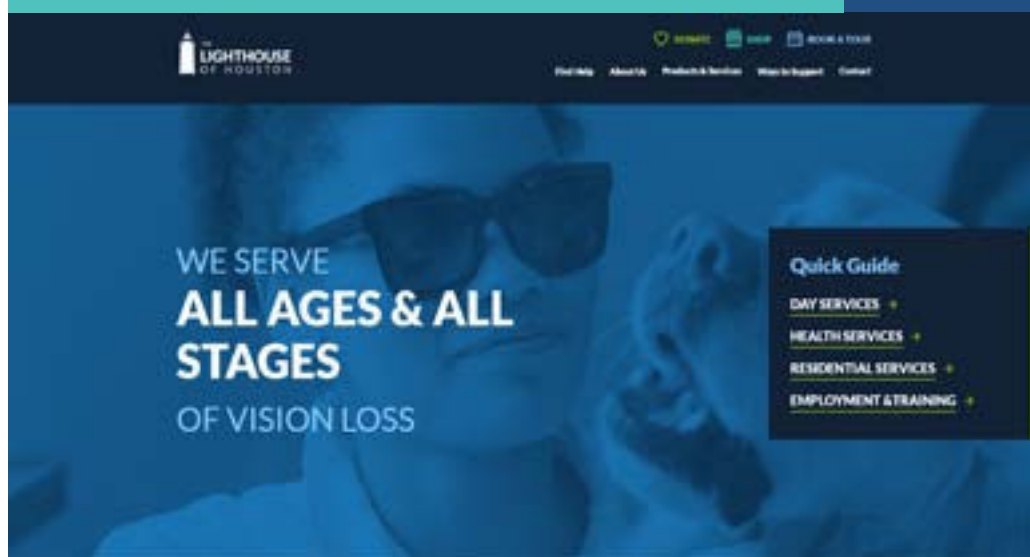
THE LIGHTHOUSE OF HOUSTON

DONATE SHOP BOOK A TOUR

Find Help About Us Products & Services Ways to Support Contact

WE SERVE
ALL AGES & ALL STAGES
OF VISION LOSS

Quick Guide
DAY SERVICES +
HEALTH SERVICES +
RESIDENTIAL SERVICES +
EMPLOYMENT & TRAINING +